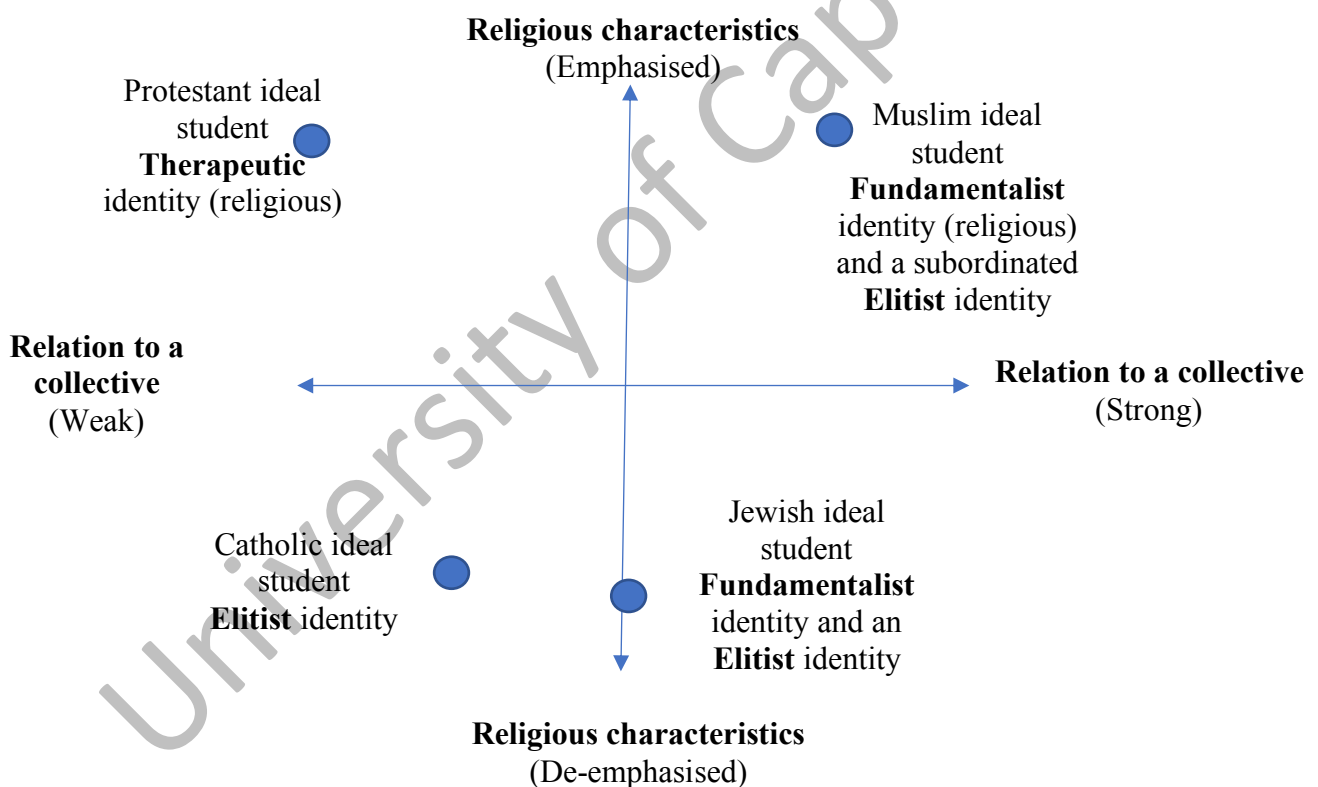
**Religious characteristics**
(Emphasised)

Protestant ideal student
**Therapeutic** identity (religious)

Muslim ideal student
**Fundamentalist** identity (religious) and a subordinated **Elitist** identity

**Relation to a collective**
(Weak)

**Relation to a collective**
(Strong)

Catholic ideal student
**Elitist** identity

Jewish ideal student
**Fundamentalist** identity and an **Elitist** identity

**Religious characteristics**
(De-emphasised)

University of Cap